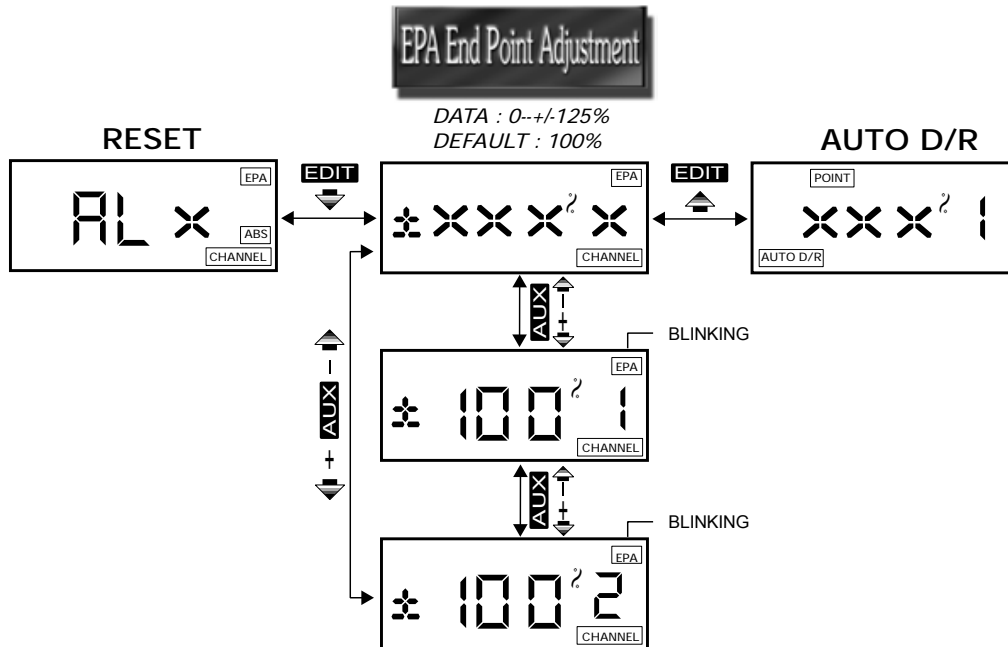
EPA End Point Adjustment

DATA : 0--+/-125%
DEFAULT : 100%

RESET

AUTO D/R

EPA
AL x
ABS
CHANNEL

EDIT

EPA
± x x x % x
CHANNEL

EDIT

POINT
x x x % 1
AUTO D/R

AUX – +

BLINKING

EPA
± 100 % 1
CHANNEL

AUX – +

AUX – +

BLINKING

EPA
± 100 % 2
CHANNEL